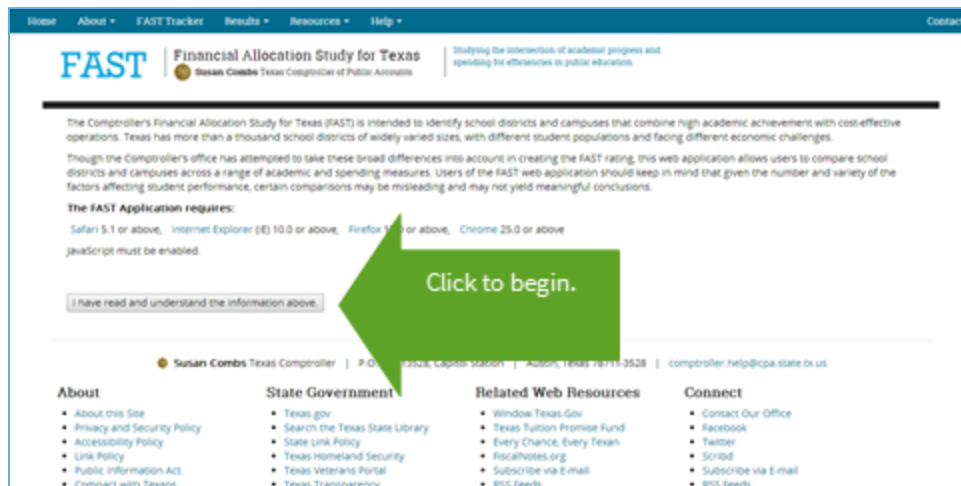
Home About ▾ FAST Tracker Results ▾ Resources ▾ Help ▾ Contac

FAST Financial Allocation Study for Texas
Susan Combs Texas Comptroller of Public Accounts

Studying the intersection of academic progress and spending for efficiencies in public education.

The Comptroller's Financial Allocation Study for Texas (FAST) is intended to identify school districts and campuses that combine high academic achievement with cost-effective operations. Texas has more than a thousand school districts of widely varied sizes, with different student populations and facing different economic challenges.

Though the Comptroller's office has attempted to take these broad differences into account in creating the FAST rating, this web application allows users to compare school districts and campuses across a range of academic and spending measures. Users of the FAST web application should keep in mind that given the number and variety of the factors affecting student performance, certain comparisons may be misleading and may not yield meaningful conclusions.

The FAST Application requires:

Safari 5.1 or above, Internet Explorer (IE) 10.0 or above, Firefox 1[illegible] or above, Chrome 25.0 or above

JavaScript must be enabled.

Click to begin.

I have read and understand the information above.

Susan Combs Texas Comptroller | P.O. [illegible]3528, Capitol Station | Austin, Texas 78711-3528 | comptroller.help@cpa.state.tx.us

About
About this Site
Privacy and Security Policy
Accessibility Policy
Link Policy
Public Information Act
Compact with Texans

State Government
Texas.gov
Search the Texas State Library
State Link Policy
Texas Homeland Security
Texas Veterans Portal
Texas Transparency

Related Web Resources
Window.Texas.Gov
Texas Tuition Promise Fund
Every Chance, Every Texan
FiscalNotes.org
Subscribe via E-mail
RSS Feeds

Connect
Contact Our Office
Facebook
Twitter
Scribd
Subscribe via E-mail
RSS Feeds